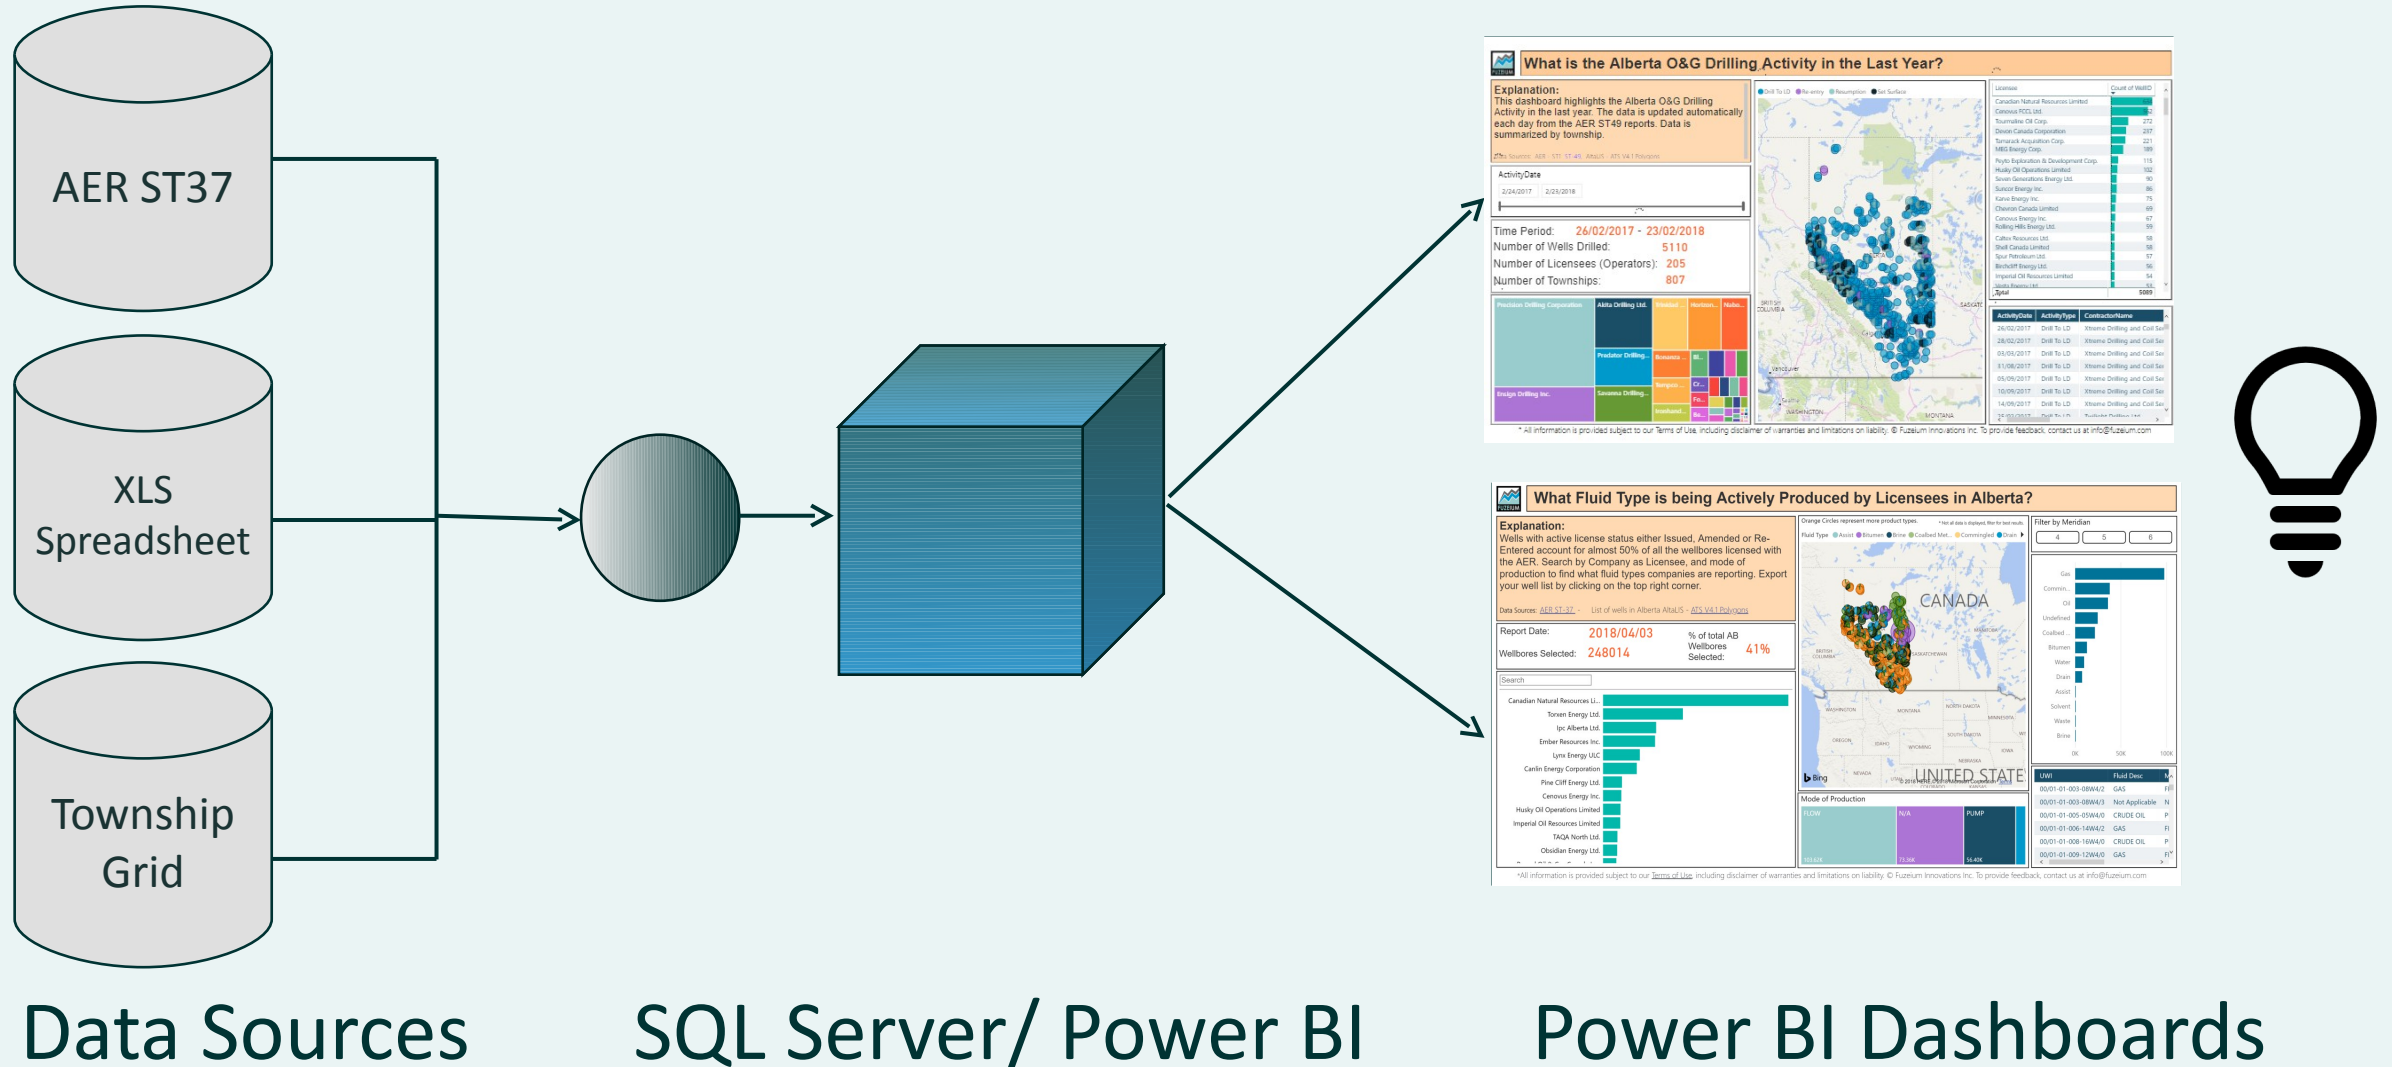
AER ST37

XLS Spreadsheet

Township Grid

What is the Alberta O&G Drilling Activity in the Last Year?

Explanation:
This dashboard highlights the Alberta O&G Drilling Activity in the last year. The data is updated automatically each day from the AER ST49 reports. Data is summarized by township.

ActivityDate
2/24/2017 2/25/2018

Time Period: 26/02/2017 - 23/02/2018
Number of Wells Drilled: 5110
Number of Licensees (Operators): 205
Number of Townships: 807

* All information is provided subject to our Terms of Use, including disclaimer of warranties and limitations on liability. © Fuzeium Innovations Inc. To provide feedback, contact us at info@fuzeium.com

What Fluid Type is being Actively Produced by Licensees in Alberta?

Explanation:
Wells with active license status either Issued, Amended or Re-Entered account for almost 50% of all the wellbores licensed with the AER. Search by Company as Licensee, and mode of production to find what fluid types companies are reporting. Export your well list by clicking on the top right corner.

Report Date: 2018/04/03
Wellbores Selected: 248014
% of total AB Wellbores Selected: 41%

CANADA
UNITED STATE

Mode of Production

*All information is provided subject to our Terms of Use, including disclaimer of warranties and limitations on liability. © Fuzeium Innovations Inc. To provide feedback, contact us at info@fuzeium.com

Data Sources

SQL Server/ Power BI

Power BI Dashboards